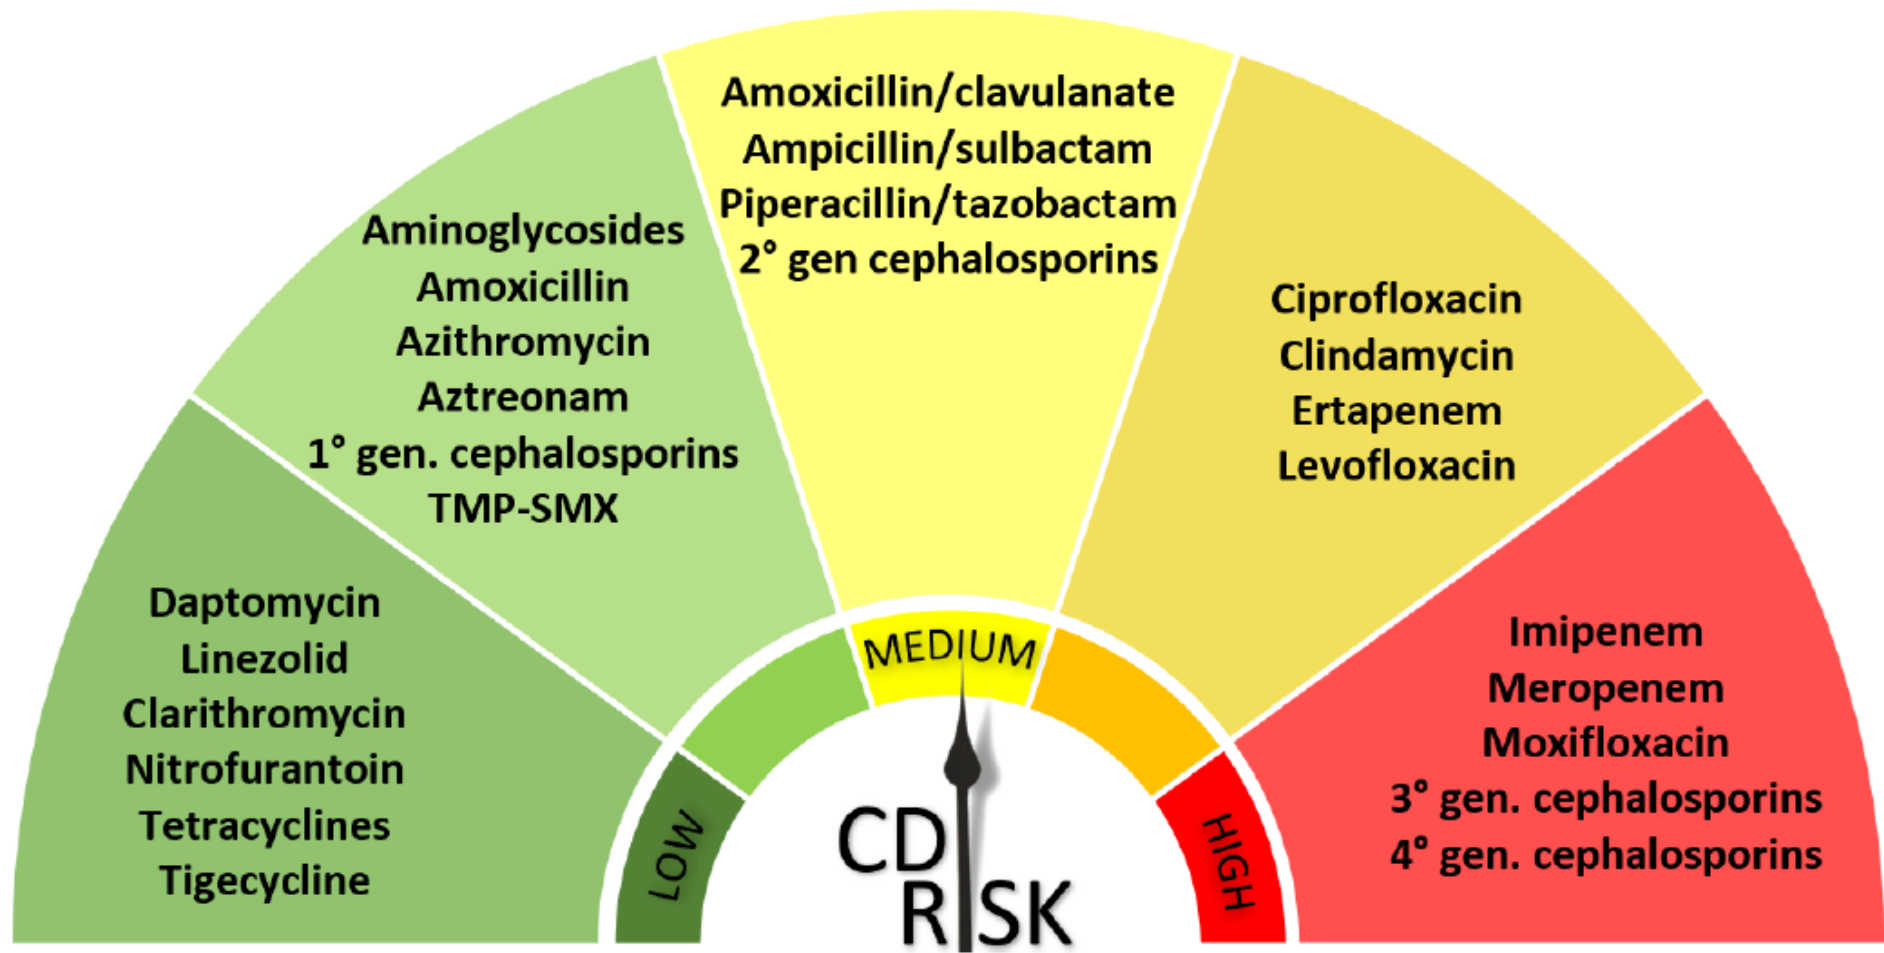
Daptomycin
Linezolid
Clarithromycin
Nitrofurantoin
Tetracyclines
Tigecycline

Aminoglycosides
Amoxicillin
Azithromycin
Aztreonam
1° gen. cephalosporins
TMP-SMX

Amoxicillin/clavulanate
Ampicillin/sulbactam
Piperacillin/tazobactam
2° gen cephalosporins

Ciprofloxacin
Clindamycin
Ertapenem
Levofloxacin

Imipenem
Meropenem
Moxifloxacin
3° gen. cephalosporins
4° gen. cephalosporins

LOW
MEDIUM
HIGH

CD
RISK